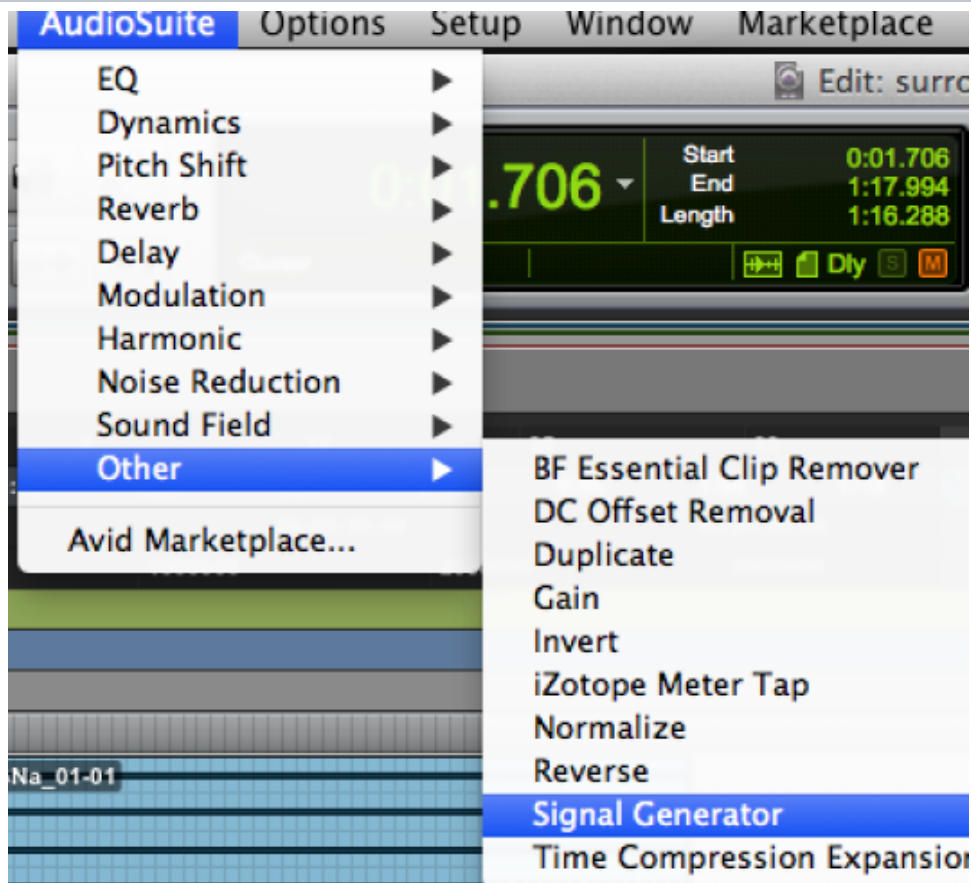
AudioSuite Options Setup Window Marketplace

EQ
Dynamics
Pitch Shift
Reverb
Delay
Modulation
Harmonic
Noise Reduction
Sound Field
Other

Avid Marketplace...

Edit: surro

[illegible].706

Start 0:01.706
End 1:17.994
Length 1:16.288

Dly S M

BF Essential Clip Remover
DC Offset Removal
Duplicate
Gain
Invert
iZotope Meter Tap
Normalize
Reverse
Signal Generator
Time Compression Expansio

Na_01-01